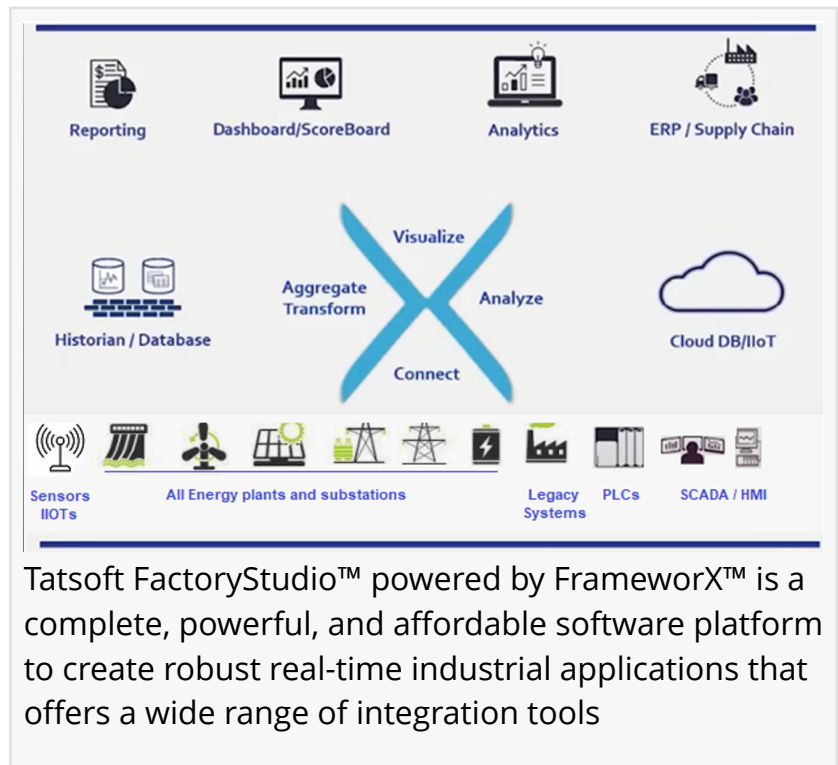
Reporting

Dashboard/ScoreBoard

Analytics

ERP / Supply Chain

Visualize

Aggregate Transform

Analyze

Connect

Historian / Database

Cloud DB/IIoT

Sensors IIOTs

All Energy plants and substations

Legacy Systems

PLCs

SCADA / HMI

Tatsoft FactoryStudio™ powered by FrameworX™ is a complete, powerful, and affordable software platform to create robust real-time industrial applications that offers a wide range of integration tools